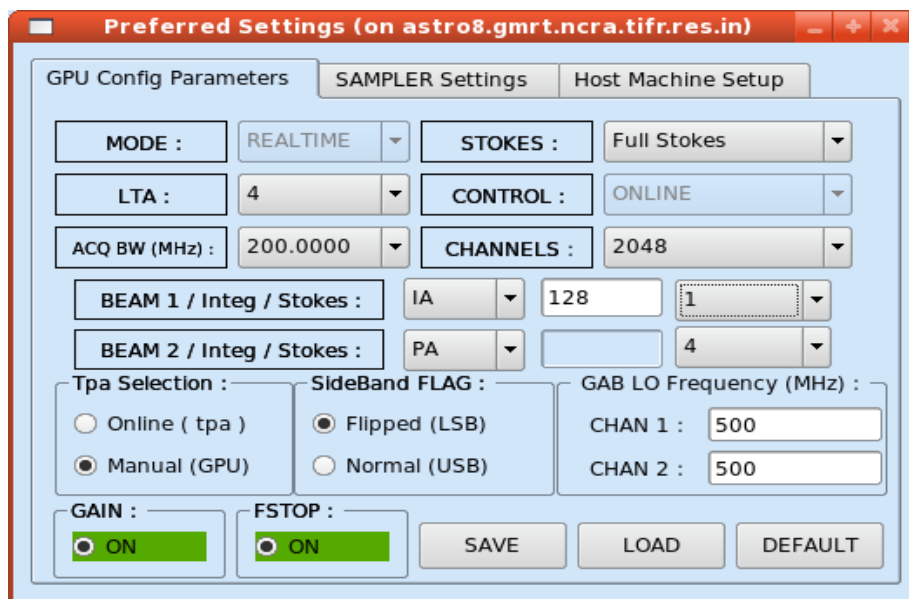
Preferred Settings (on astro8.gmrt.ncra.tifr.res.in)

GPU Config Parameters | SAMPLER Settings | Host Machine Setup

MODE : REALTIME
STOKES : Full Stokes
LTA : 4
CONTROL : ONLINE
ACQ BW (MHz) : 200.0000
CHANNELS : 2048
BEAM 1 / Integ / Stokes : IA 128 1
BEAM 2 / Integ / Stokes : PA 4

Tpa Selection :
Online ( tpa )
Manual (GPU)

SideBand FLAG :
Flipped (LSB)
Normal (USB)

GAB LO Frequency (MHz) :
CHAN 1 : 500
CHAN 2 : 500

GAIN :
ON

FSTOP :
ON

SAVE
LOAD
DEFAULT